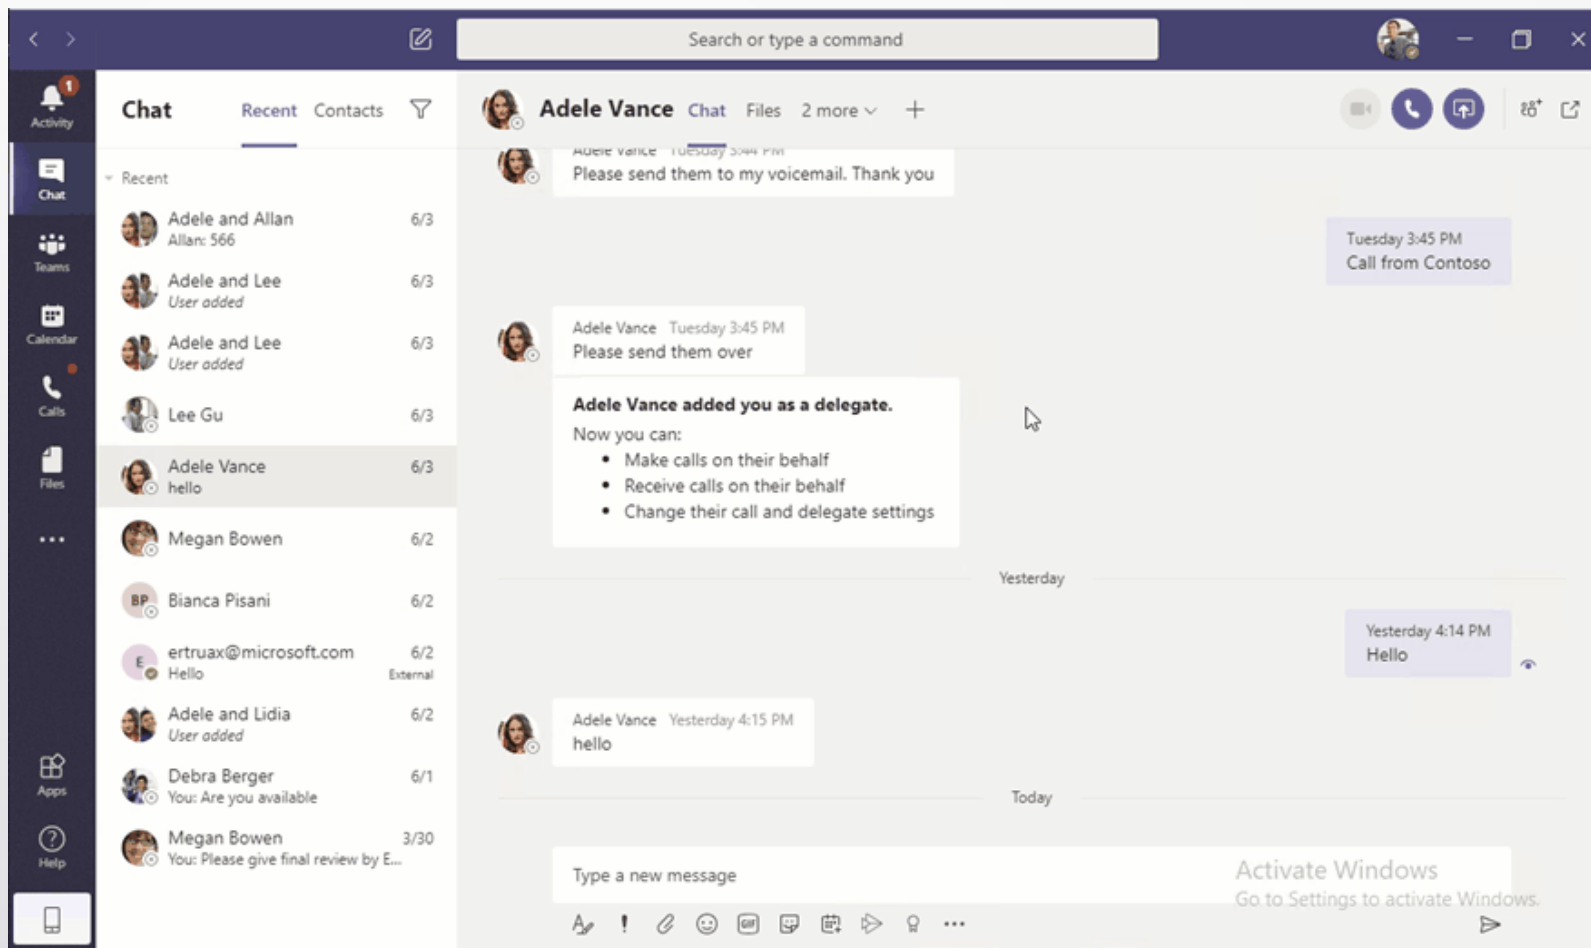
Search or type a command

1
Activity
Chat
Teams
Calendar
Calls
Files
...
Apps
Help

Chat Recent Contacts

Recent

Adele and Allan 6/3
Allan: 566

Adele and Lee 6/3
User added

Adele and Lee 6/3
User added

Lee Gu 6/3

Adele Vance 6/3
hello

Megan Bowen 6/2

BP Bianca Pisani 6/2

E ertruax@microsoft.com 6/2
Hello External

Adele and Lidia 6/2
User added

Debra Berger 6/1
You: Are you available

Megan Bowen 3/30
You: Please give final review by E...

Adele Vance Chat Files 2 more +

Adele Vance Tuesday 3:44 PM
Please send them to my voicemail. Thank you

Tuesday 3:45 PM
Call from Contoso

Adele Vance Tuesday 3:45 PM
Please send them over

**Adele Vance added you as a delegate.**
Now you can:
- Make calls on their behalf
- Receive calls on their behalf
- Change their call and delegate settings

Yesterday

Yesterday 4:14 PM
Hello

Adele Vance Yesterday 4:15 PM
hello

Today

Type a new message

Activate Windows
Go to Settings to activate Windows.

...